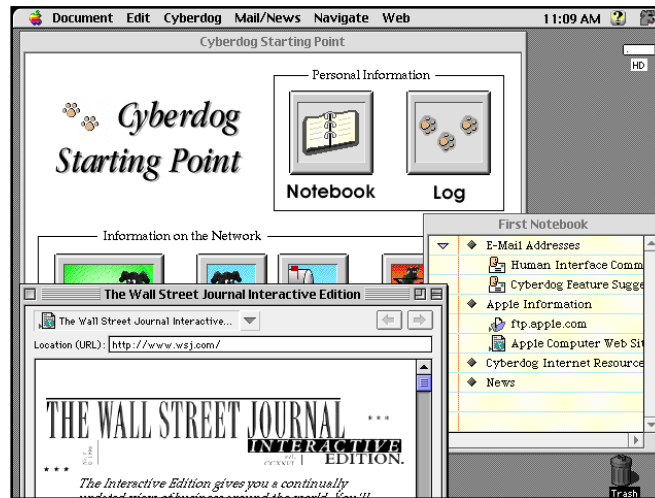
Document Edit Cyberdog Mail/News Navigate Web 11:09 AM

HD

Cyberdog Starting Point

Cyberdog Starting Point

Personal Information

Notebook

Log

Information on the Network

First Notebook

E-Mail Addresses

Human Interface Comm

Cyberdog Feature Sugge

Apple Information

ftp.apple.com

Apple Computer Web Sit

Cyberdog Internet Resource

News

The Wall Street Journal Interactive Edition

The Wall Street Journal Interactive...

Location (URL): http://www.wsj.com/

THE WALL STREET JOURNAL

INTERACTIVE EDITION.

The Interactive Edition gives you a continually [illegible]

Trash